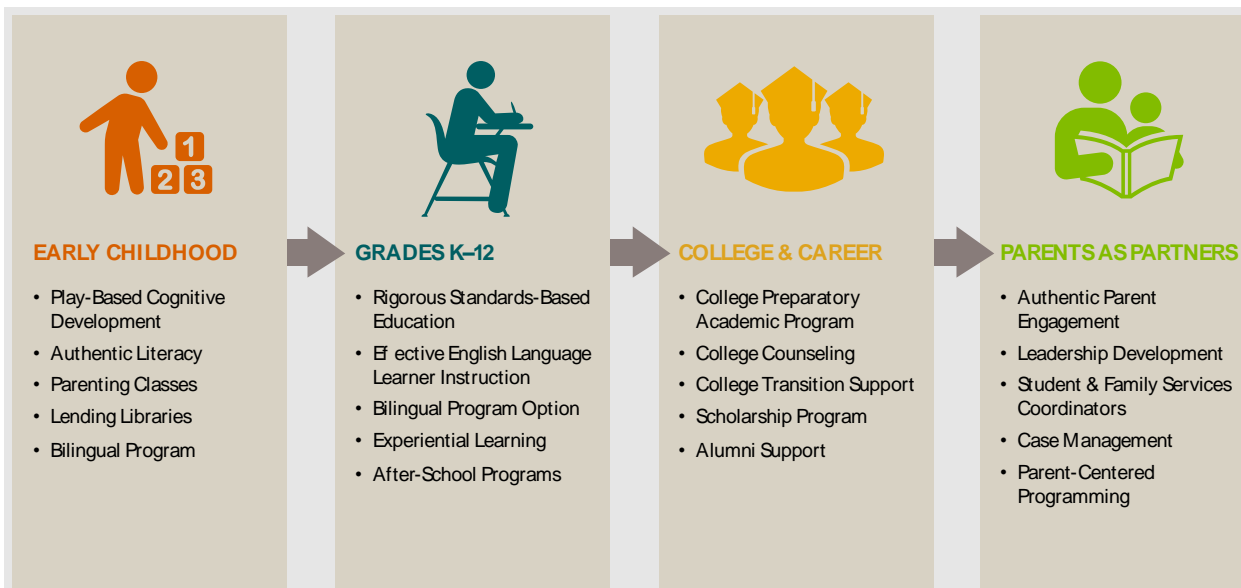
1
2 3

EARLY CHILDHOOD

- Play-Based Cognitive Development
- Authentic Literacy
- Parenting Classes
- Lending Libraries
- Bilingual Program

GRADES K–12

- Rigorous Standards-Based Education
- Ef ective English Language Learner Instruction
- Bilingual Program Option
- Experiential Learning
- After-School Programs

COLLEGE & CAREER

- College Preparatory Academic Program
- College Counseling
- College Transition Support
- Scholarship Program
- Alumni Support

PARENTS AS PARTNERS

- Authentic Parent Engagement
- Leadership Development
- Student & Family Services Coordinators
- Case Management
- Parent-Centered Programming